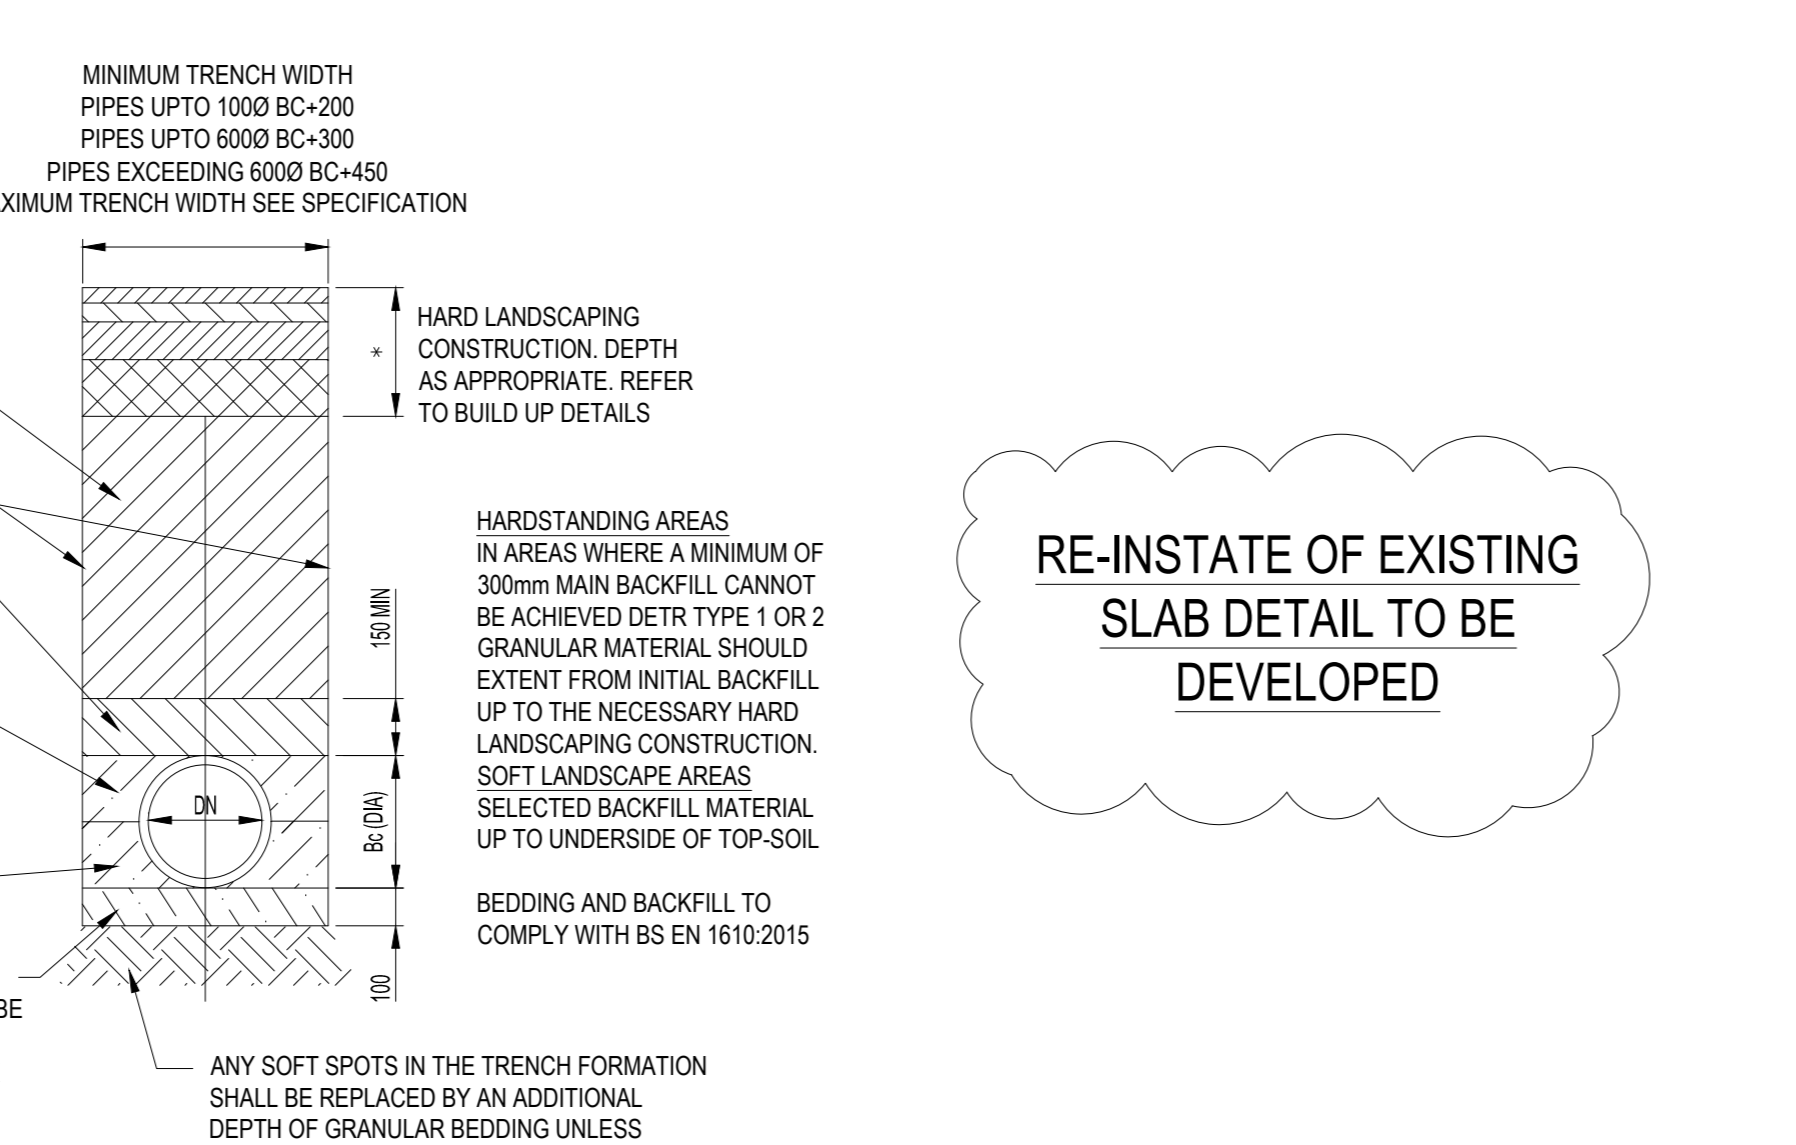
MINIMUM TRENCH WIDTH
PIPES UPTO 100Ø BC+200
PIPES UPTO 600Ø BC+300
PIPES EXCEEDING 600Ø BC+450
XIMUM TRENCH WIDTH SEE SPECIFICATION

*

HARD LANDSCAPING CONSTRUCTION. DEPTH AS APPROPRIATE. REFER TO BUILD UP DETAILS

150 MIN

Bc (DIA)

DN

100

BE

HARDSTANDING AREAS
IN AREAS WHERE A MINIMUM OF 300mm MAIN BACKFILL CANNOT BE ACHIEVED DETR TYPE 1 OR 2 GRANULAR MATERIAL SHOULD EXTENT FROM INITIAL BACKFILL UP TO THE NECESSARY HARD LANDSCAPING CONSTRUCTION.
SOFT LANDSCAPE AREAS
SELECTED BACKFILL MATERIAL UP TO UNDERSIDE OF TOP-SOIL

BEDDING AND BACKFILL TO COMPLY WITH BS EN 1610:2015

RE-INSTATE OF EXISTING SLAB DETAIL TO BE DEVELOPED

ANY SOFT SPOTS IN THE TRENCH FORMATION SHALL BE REPLACED BY AN ADDITIONAL DEPTH OF GRANULAR BEDDING UNLESS